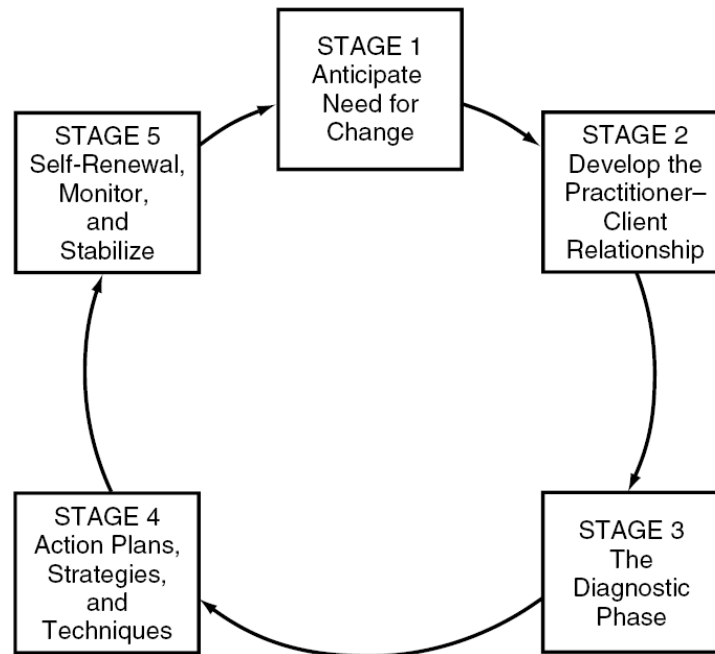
STAGE 1
Anticipate Need for Change

STAGE 2
Develop the Practitioner–Client Relationship

STAGE 3
The Diagnostic Phase

STAGE 4
Action Plans, Strategies, and Techniques

STAGE 5
Self-Renewal, Monitor, and Stabilize